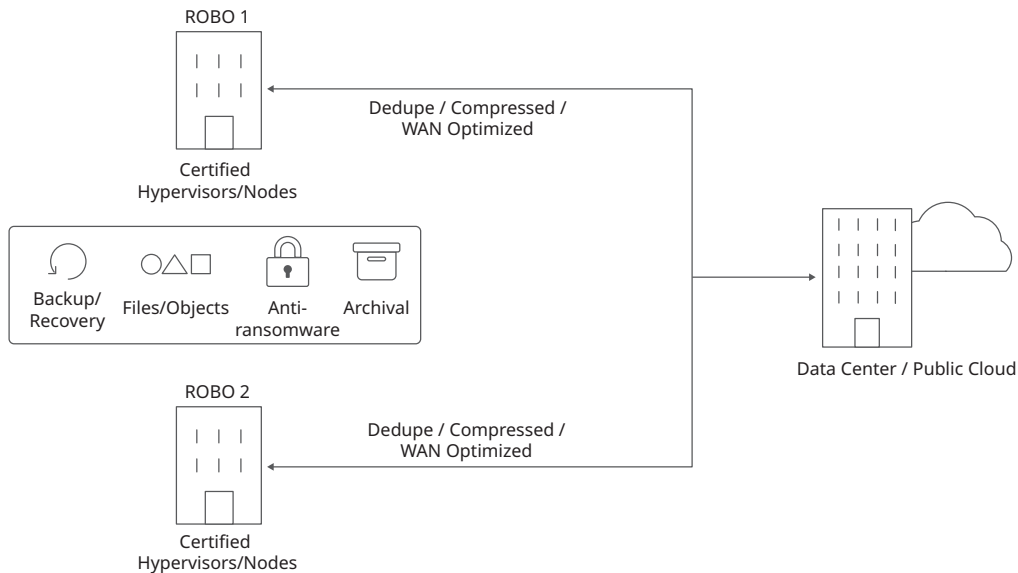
ROBO 1

Certified Hypervisors/Nodes

Dedupe / Compressed / WAN Optimized

Backup/ Recovery

Files/Objects

Anti-ransomware

Archival

Data Center / Public Cloud

ROBO 2

Dedupe / Compressed / WAN Optimized

Certified Hypervisors/Nodes